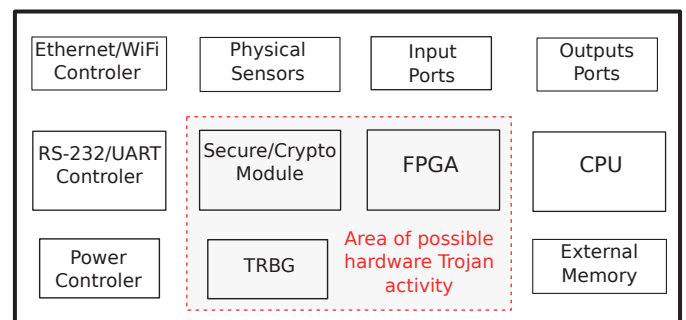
Ethernet/WiFi Controler

Physical Sensors

Input Ports

Outputs Ports

RS-232/UART Controler

Secure/Crypto Module

FPGA

CPU

Power Controler

TRBG

Area of possible hardware Trojan activity

External Memory